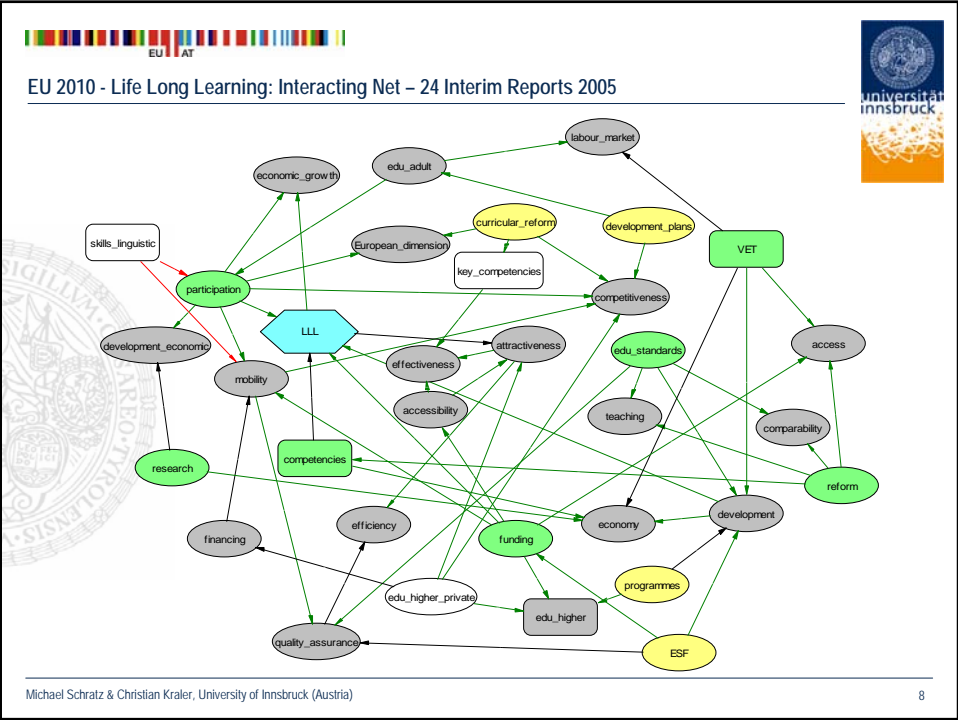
EU AT

EU 2010 - Life Long Learning: Interacting Net – 24 Interim Reports 2005

universität innsbruck

labour_market
edu_adult
economic_growth
curricular_reform
development_plans
skills_linguistic
European_dimension
VET
key_competencies
participation
competitiveness
LLL
access
development_economic
attractiveness
effectiveness
edu_standards
mobility
accessibility
teaching
comparability
research
competencies
reform
efficiency
economy
development
financing
funding
programmes
edu_higher_private
edu_higher
quality_assurance
ESF

Michael Schratz & Christian Kraler, University of Innsbruck (Austria)

8